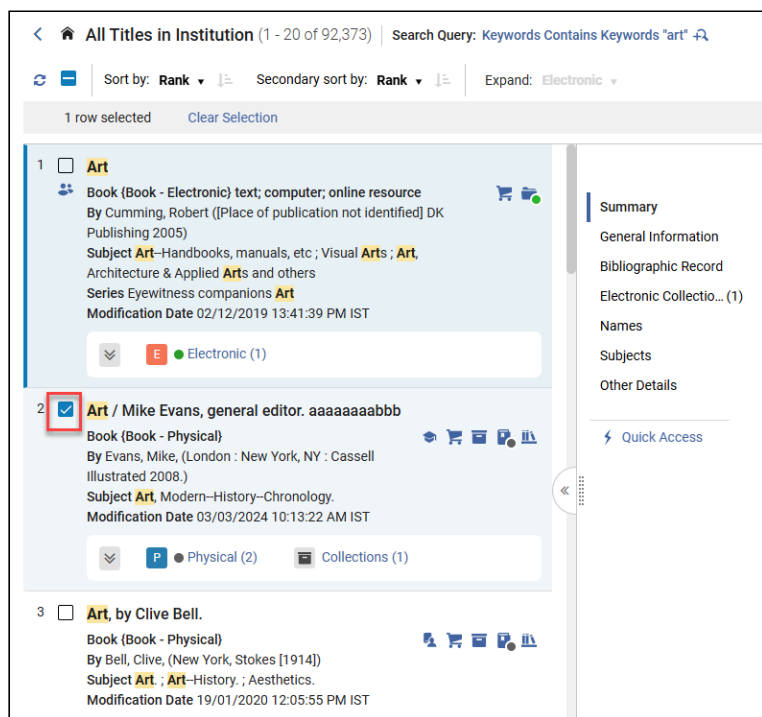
All Titles in Institution (1 - 20 of 92,373) | Search Query: Keywords Contains Keywords "art"

Sort by: Rank | Secondary sort by: Rank | Expand: Electronic

1 row selected | Clear Selection

1 Art
Book {Book - Electronic} text; computer; online resource
By Cumming, Robert ([Place of publication not identified] DK Publishing 2005)
Subject Art--Handbooks, manuals, etc ; Visual Arts ; Art, Architecture & Applied Arts and others
Series Eyewitness companions Art
Modification Date 02/12/2019 13:41:39 PM IST

E Electronic (1)

2 Art / Mike Evans, general editor. aaaaaaaabbb
Book {Book - Physical}
By Evans, Mike, (London : New York, NY : Cassell Illustrated 2008.)
Subject Art, Modern--History--Chronology.
Modification Date 03/03/2024 10:13:22 AM IST

P Physical (2) | Collections (1)

3 Art, by Clive Bell.
Book {Book - Physical}
By Bell, Clive, (New York, Stokes [1914])
Subject Art. ; Art--History. ; Aesthetics.
Modification Date 19/01/2020 12:05:55 PM IST

Summary
General Information
Bibliographic Record
Electronic Collectio... (1)
Names
Subjects
Other Details

Quick Access